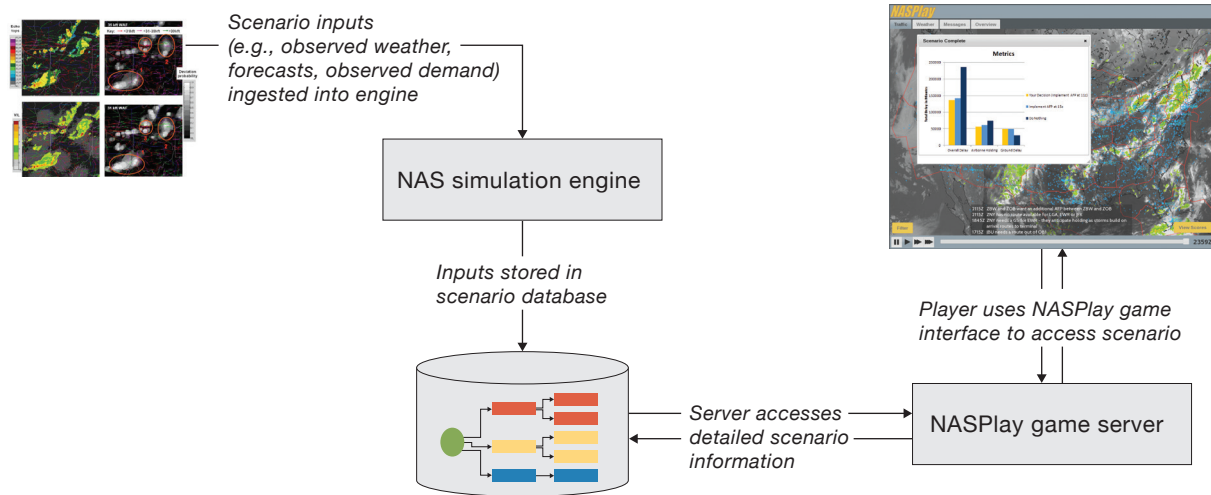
Scenario inputs (e.g., observed weather, forecasts, observed demand) ingested into engine

NAS simulation engine

Inputs stored in scenario database

Server accesses detailed scenario information

NASPlay game server

Player uses NASPlay game interface to access scenario

NASPlay

Traffic Weather Messages Overview

Scenario Complete

Metrics

Overall Delay Airborne Holding Ground Delay

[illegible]